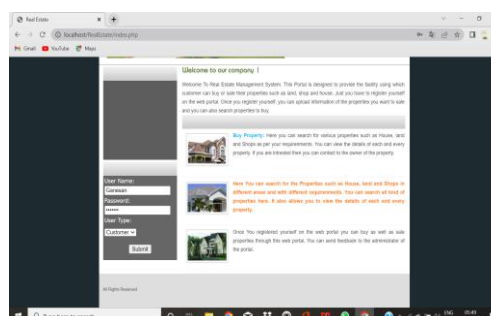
Real Estate
localhost/RealEstate/index.php
Gmail YouTube Maps

Welcome to our company !

Welcome To Real Estate Management System. This Portal is designed to provide the facility using which customer can buy or sale their properties such as land, shop and house. Just you have to register yourself on the web portal. Once you register yourself, you can upload information of the properties you want to sale and you can also search properties to buy.

Buy Property: Here you can search for various properties such as House, land and Shops as per your requirements. You can view the details of each and every property. If you are intrested then you can contact to the owner of the property.

Here You can search for the Properties such as House, land and Shops in different areas and with different requirements. You can search all kind of properties here. It also allows you to view the details of each and every property.

Once You registered yourself on the web portal you can buy as well as sale properties through this web portal. You can send feedback to the administrator of the portal.

User Name:
Ganesan
Password:
••••••
User Type:
Customer
Submit

All Rights Reserved

ENG 05:49